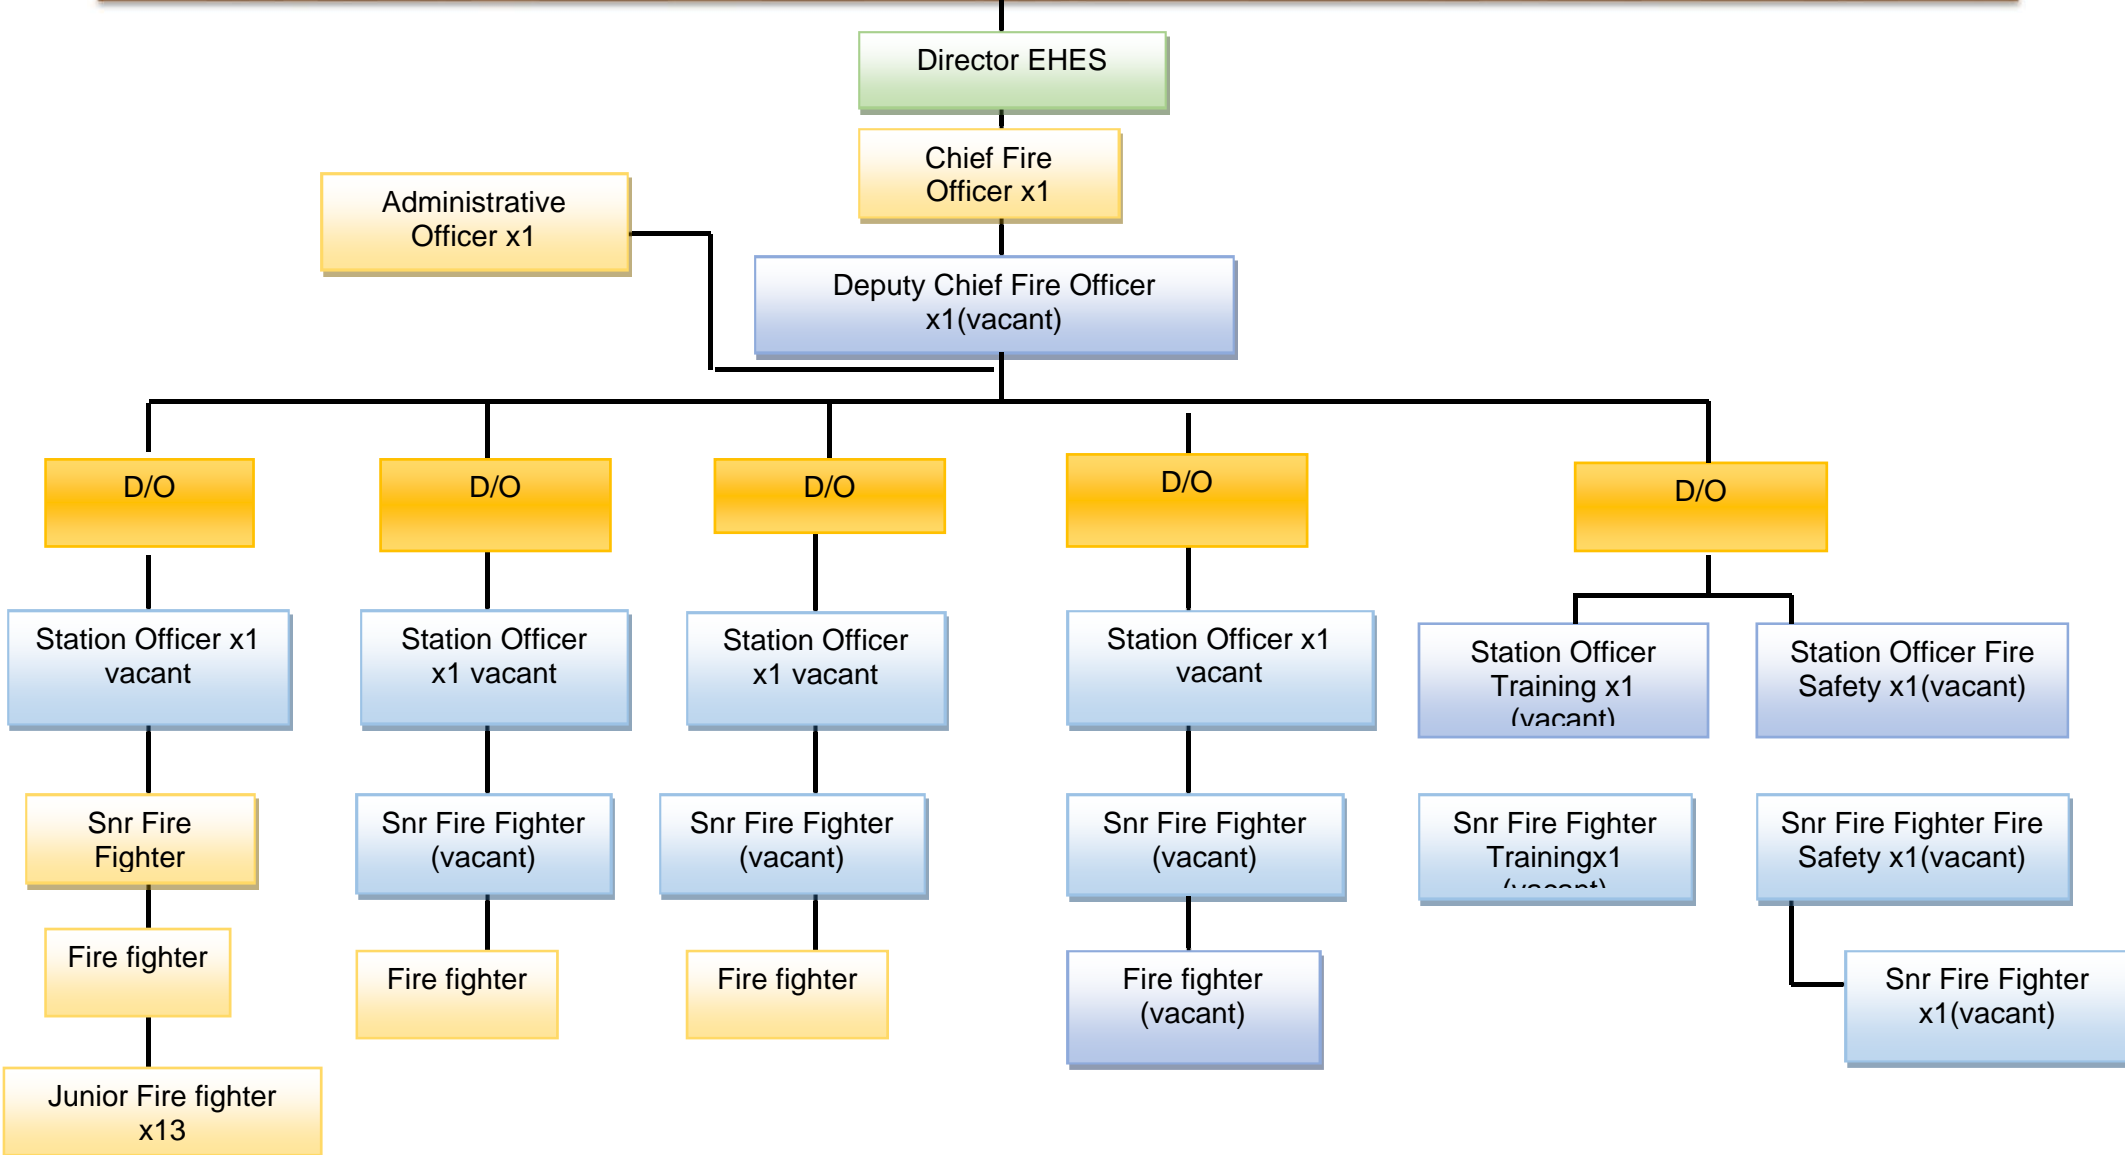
Director EHES

Chief Fire Officer x1

Administrative Officer x1

Deputy Chief Fire Officer x1(vacant)

D/O

D/O

D/O

D/O

D/O

Station Officer x1 vacant

Station Officer x1 vacant

Station Officer x1 vacant

Station Officer x1 vacant

Station Officer Training x1 (vacant)

Station Officer Fire Safety x1(vacant)

Snr Fire Fighter

Snr Fire Fighter (vacant)

Snr Fire Fighter (vacant)

Snr Fire Fighter (vacant)

Snr Fire Fighter Trainingx1 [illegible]

Snr Fire Fighter Fire Safety x1(vacant)

Fire fighter

Fire fighter

Fire fighter

Fire fighter (vacant)

Snr Fire Fighter x1(vacant)

Junior Fire fighter x13